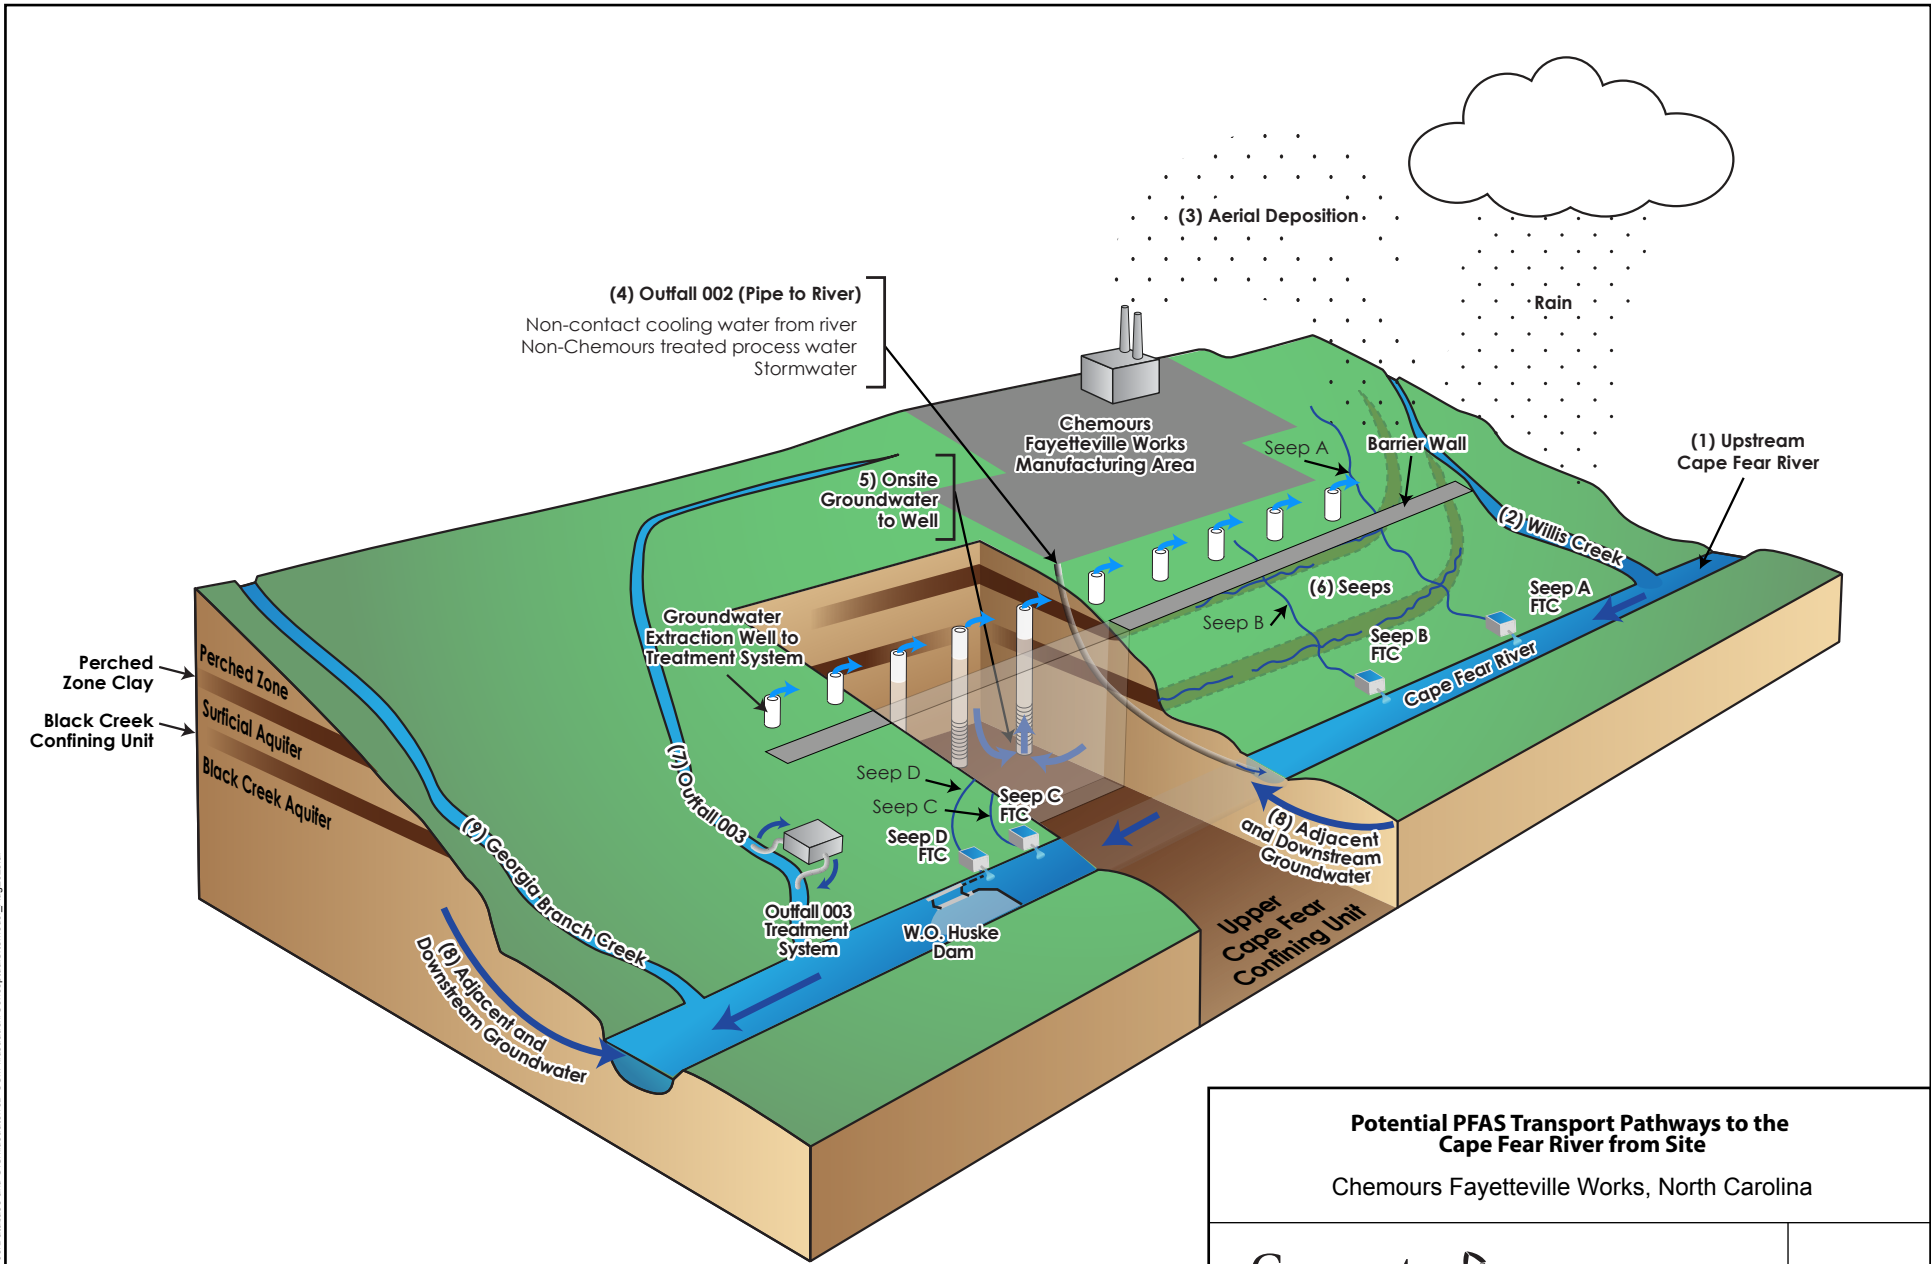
(3) Aerial Deposition

Rain

(4) Outfall 002 (Pipe to River)
Non-contact cooling water from river
Non-Chemours treated process water
Stormwater

Chemours Fayetteville Works Manufacturing Area

Seep A

Barrier Wall

(1) Upstream Cape Fear River

(2) Willis Creek

5) Onsite Groundwater to Well

(6) Seeps

Seep A FTC

Seep B

Seep B FTC

Cape Fear River

Groundwater Extraction Well to Treatment System

Perched Zone Clay

Black Creek Confining Unit

Perched Zone

Surficial Aquifer

Black Creek Aquifer

(7) Outfall 003

Seep D

Seep C

Seep C FTC

Seep D FTC

(8) Adjacent and Downstream Groundwater

(9) Georgia Branch Creek

Outfall 003 Treatment System

W.O. Huske Dam

Upper Cape Fear Confining Unit

(8) Adjacent and Downstream Groundwater

Potential PFAS Transport Pathways to the Cape Fear River from Site

Chemours Fayetteville Works, North Carolina